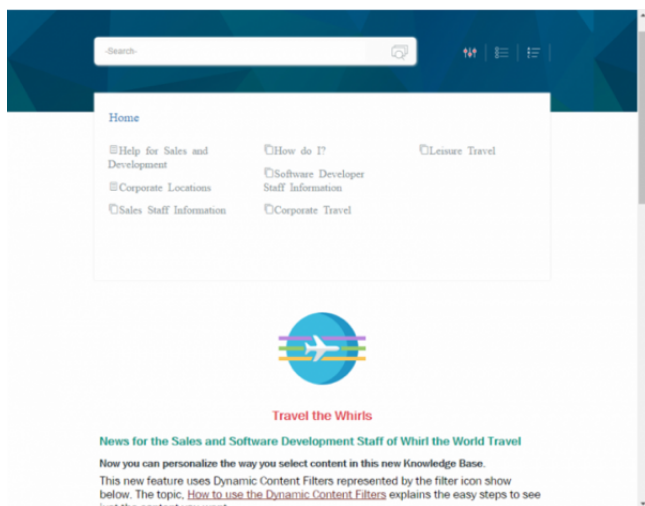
-Search-

Home

Help for Sales and Development

Corporate Locations

Sales Staff Information

How do I?

Software Developer Staff Information

Corporate Travel

Leisure Travel

Travel the Whirls

News for the Sales and Software Development Staff of Whirl the World Travel

Now you can personalize the way you select content in this new Knowledge Base.

This new feature uses Dynamic Content Filters represented by the filter icon show below. The topic, How to use the Dynamic Content Filters explains the easy steps to see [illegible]